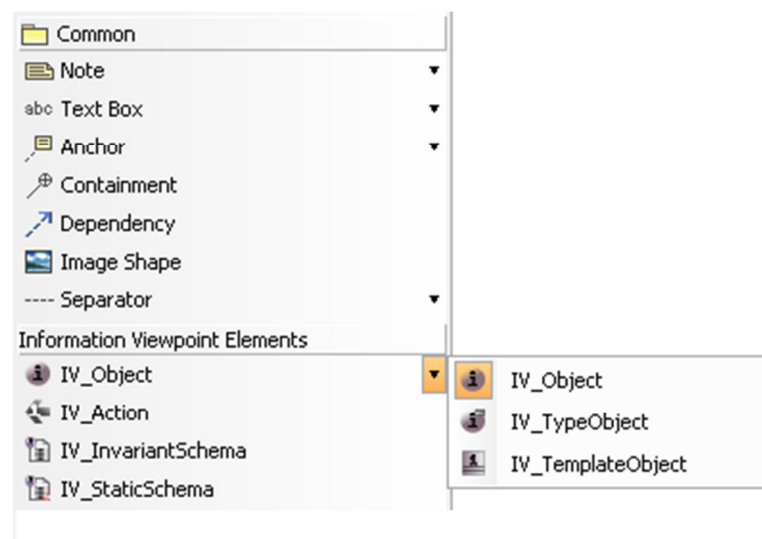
Common
Note
abc Text Box
Anchor
Containment
Dependency
Image Shape
---- Separator
Information Viewpoint Elements
IV_Object
IV_Action
IV_InvariantSchema
IV_StaticSchema

IV_Object
IV_TypeObject
IV_TemplateObject